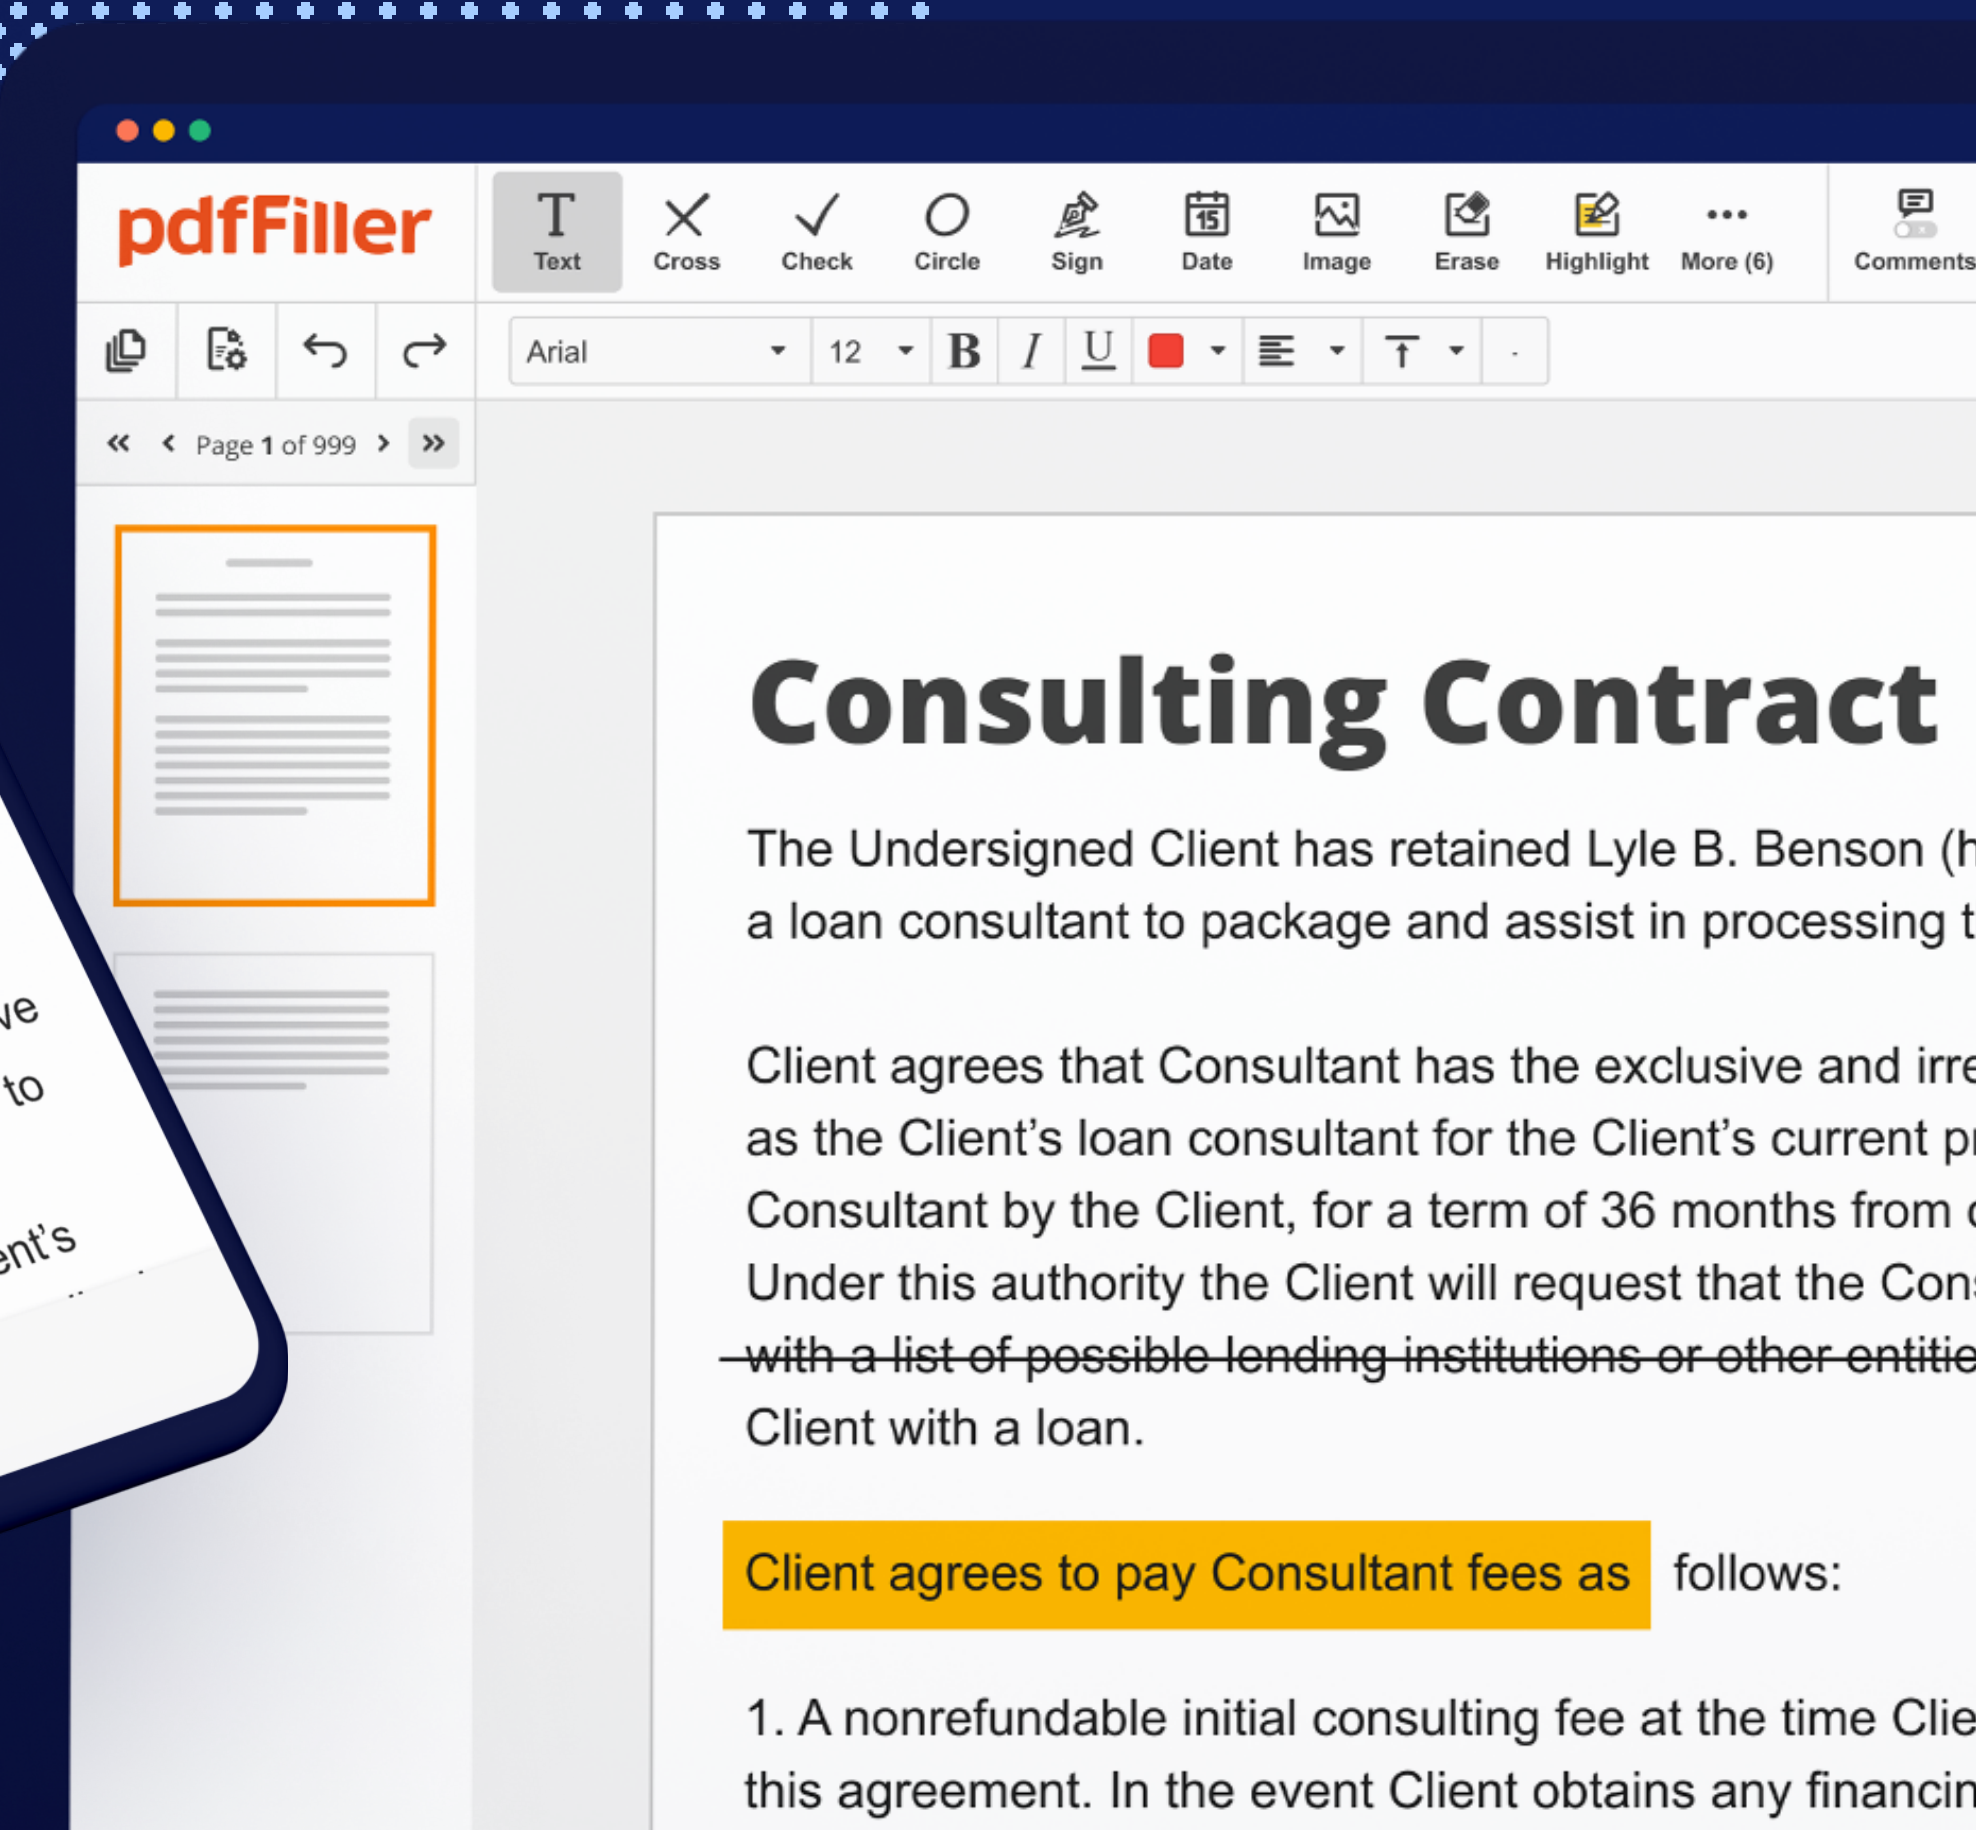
pdfFiller

Text
Cross
Check
Circle
Sign
15
Date
Image
Erase
Highlight
More (6)
Comments

Arial
12
B
I
U

Page 1 of 999

ve
to
ent's

Consulting Contract

The Undersigned Client has retained Lyle B. Benson (h
a loan consultant to package and assist in processing t

Client agrees that Consultant has the exclusive and irre
as the Client's loan consultant for the Client's current p
Consultant by the Client, for a term of 36 months from
Under this authority the Client will request that the Con
with a list of possible lending institutions or other entitie
Client with a loan.

Client agrees to pay Consultant fees as follows:

1. A nonrefundable initial consulting fee at the time Clie
this agreement. In the event Client obtains any financin